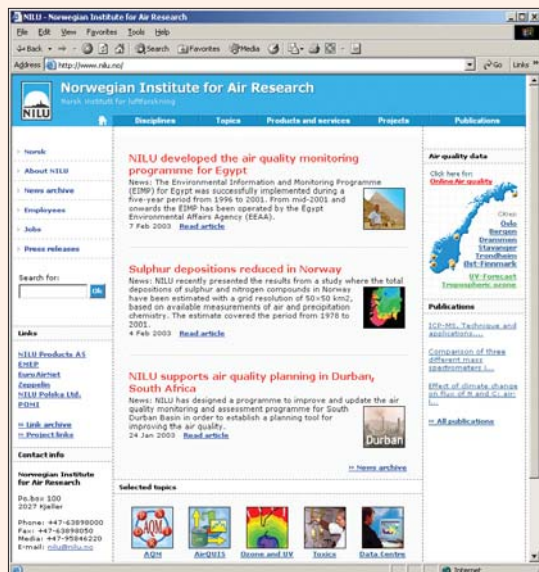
NILU - Norwegian Institute for Air Research

File Edit View Favorites Tools Help

Back Search Favorites Media

Address http://www.nilu.no/ Go Links

Norwegian Institute for Air Research
Norsk institutt for luftforskning

NILU

Disciplines Topics Products and services Projects Publications

Norsk
About NILU
News archive
Employees
Jobs
Press releases

Search for:
Ok

Links

NILU Products AS
EMEP
EuroAirNet
Zeppelin
NILU Polska Ltd.
POMI

» Link archive
» Project links

Contact info

Norwegian Institute for Air Research

Po.box 100
2027 Kjeller

Phone: +47-63898000
Fax: +47-63898050
Media: +47-95846220
E-mail: nilu@nilu.no

NILU developed the air quality monitoring programme for Egypt

News: The Environmental Information and Monitoring Programme (EIMP) for Egypt was successfully implemented during a five-year period from 1996 to 2001. From mid-2001 and onwards the EIMP has been operated by the Egypt Environmental Affairs Agency (EEAA).
7 Feb 2003 Read article

Sulphur depositions reduced in Norway

News: NILU recently presented the results from a study where the total depositions of sulphur and nitrogen compounds in Norway have been estimated with a grid resolution of 50×50 km2, based on available measurements of air and precipitation chemistry. The estimate covered the period from 1978 to 2001.
4 Feb 2003 Read article

NILU supports air quality planning in Durban, South Africa

News: NILU has designed a programme to improve and update the air quality monitoring and assessment programme for South Durban Basin in order to establish a planning tool for improving the air quality.
24 Jan 2003 Read article

Durban

» News archive

Selected topics

AQM AirQUIS Ozone and UV Toxics Data Centre

Air quality data

Click here for:
Online Air quality

Cities:
Oslo
Bergen
Drammen
Stavanger
Trondheim
Øst-Finnmark

UV-Forecast
Troposphere ozone

Publications

ICP-MS, Technique and applications....

Comparison of three different mass spectrometers i...

Effect of climate change on flux of N and C; air-l...

» All publications

Internet